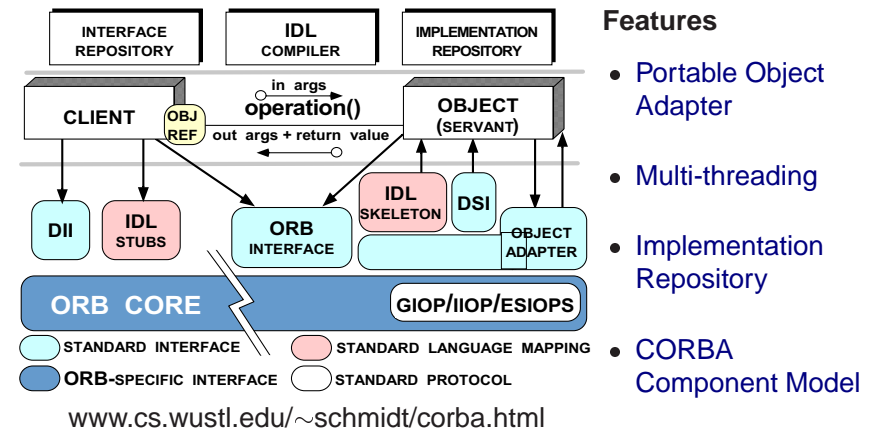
INTERFACE REPOSITORY

IDL COMPILER

IMPLEMENTATION REPOSITORY

in args

operation()

CLIENT

OBJ REF

out args + return value

OBJECT (SERVANT)

DII

IDL STUBS

ORB INTERFACE

IDL SKELETON

DSI

OBJECT ADAPTER

ORB CORE

GIOP/IIOP/ESIOPS

STANDARD INTERFACE

STANDARD LANGUAGE MAPPING

ORB-SPECIFIC INTERFACE

STANDARD PROTOCOL

www.cs.wustl.edu/$\sim$schmidt/corba.html

Features

• Portable Object Adapter

• Multi-threading

• Implementation Repository

• CORBA Component Model